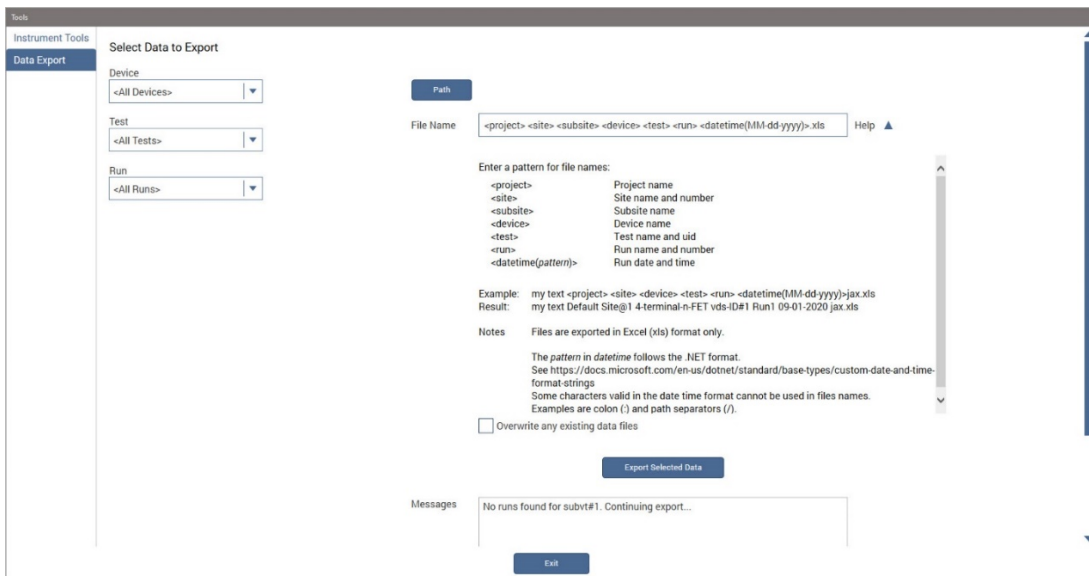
Tools

Instrument Tools
Data Export

Select Data to Export

Device
<All Devices>

Test
<All Tests>

Run
<All Runs>

Path

File Name <project> <site> <subsite> <device> <test> <run> <datetime(MM-dd-yyyy)>.xls Help ▲

Enter a pattern for file names:

| | |
|---|---|
| <project> | Project name |
| <site> | Site name and number |
| <subsite> | Subsite name |
| <device> | Device name |
| <test> | Test name and uid |
| <run> | Run name and number |
| <datetime(*pattern*)> | Run date and time |

Example: my text <project> <site> <device> <test> <run> <datetime(MM-dd-yyyy)>jax.xls
Result: my text Default Site@1 4-terminal-n-FET vds-ID#1 Run1 09-01-2020 jax.xls

Notes Files are exported in Excel (xls) format only.

The *pattern* in *datetime* follows the .NET format.
See https://docs.microsoft.com/en-us/dotnet/standard/base-types/custom-date-and-time-format-strings
Some characters valid in the date time format cannot be used in files names.
Examples are colon (:) and path separators (/).

Overwrite any existing data files

Export Selected Data

Messages No runs found for subvt#1. Continuing export...

Exit